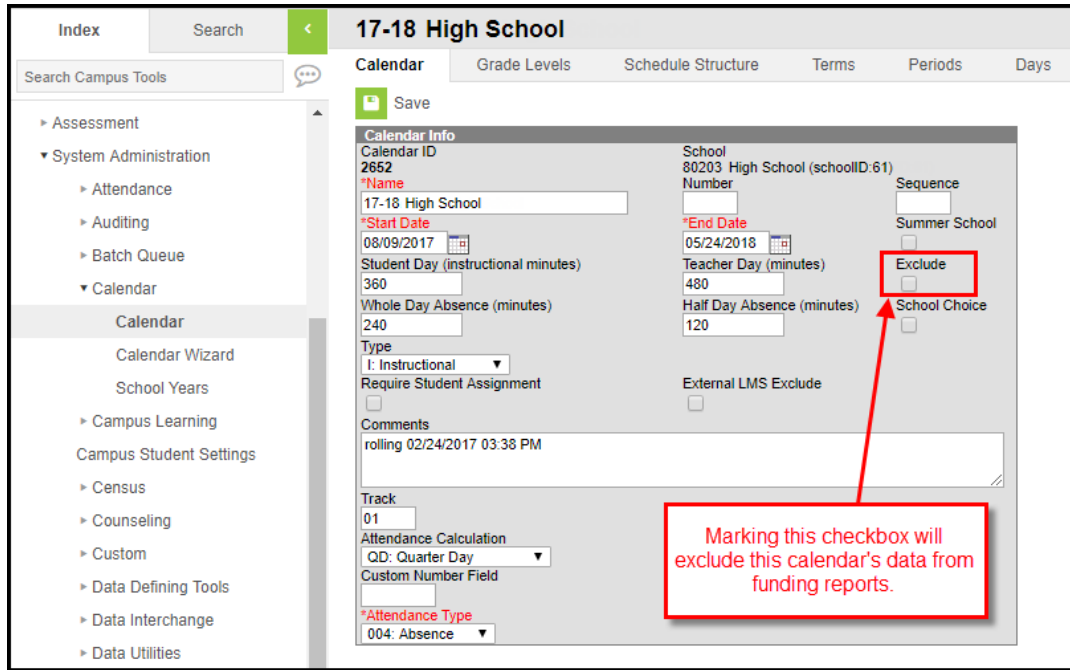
Index Search <

Search Campus Tools

▸ Assessment
▾ System Administration
▸ Attendance
▸ Auditing
▸ Batch Queue
▾ Calendar
Calendar
Calendar Wizard
School Years
▸ Campus Learning
Campus Student Settings
▸ Census
▸ Counseling
▸ Custom
▸ Data Defining Tools
▸ Data Interchange
▸ Data Utilities

17-18 High School

Calendar | Grade Levels | Schedule Structure | Terms | Periods | Days

Save

Calendar Info
Calendar ID
2652
School
80203 High School (schoolID:61)
*Name
17-18 High School
Number
Sequence
*Start Date
08/09/2017
*End Date
05/24/2018
Summer School
Student Day (instructional minutes)
360
Teacher Day (minutes)
480
Exclude
Whole Day Absence (minutes)
240
Half Day Absence (minutes)
120
School Choice
Type
I: Instructional
Require Student Assignment
External LMS Exclude
Comments
rolling 02/24/2017 03:38 PM
Track
01
Attendance Calculation
QD: Quarter Day
Custom Number Field
*Attendance Type
004: Absence

Marking this checkbox will exclude this calendar's data from funding reports.